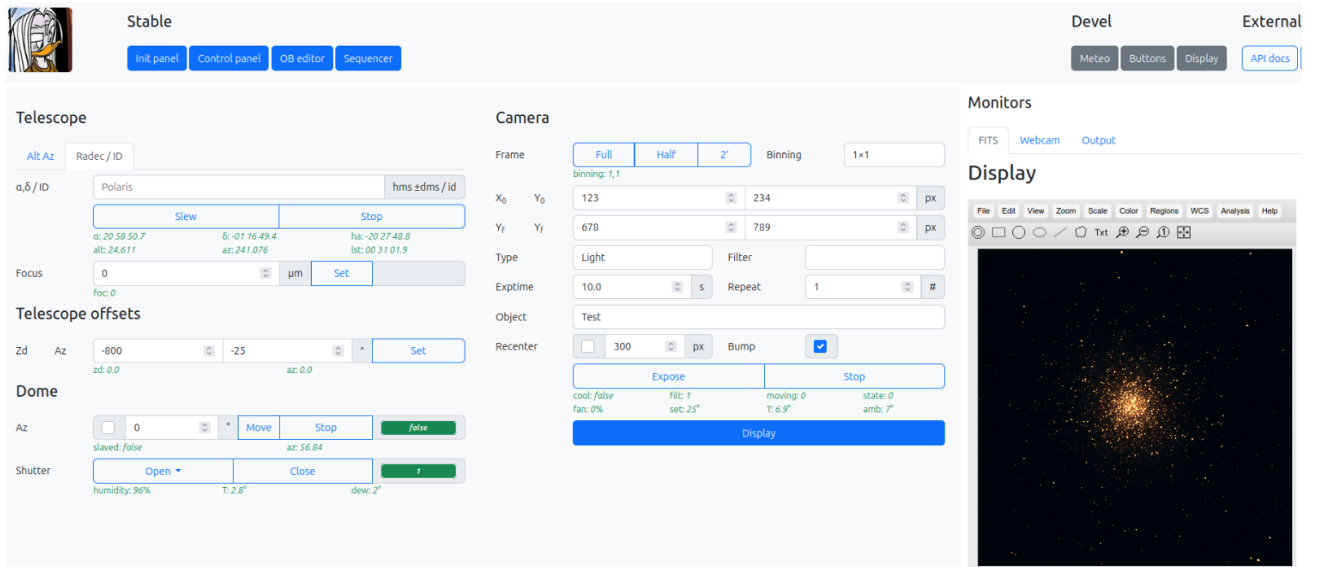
Stable

Init panel Control panel OB editor Sequencer

Devel

Meteo Buttons Display

External

API docs

Telescope

Alt Az Radec / ID

α,δ / ID Polaris hms ±dms / id

Slew Stop

α: 20 58 50.7 δ: -01 16 49.4 ha: -20 27 48.8
alt: 24.611 az: 241.076 lst: 00 31 01.9

Focus 0 μm Set

foc: 0

Telescope offsets

Zd Az -800 -25 " Set

zd: 0.0 az: 0.0

Dome

Az 0 ° Move Stop false

slaved: false az: 56.84

Shutter Open ▾ Close 1

humidity: 96% T: 2.8° dew: 2°

Camera

Frame Full Half 2' Binning 1×1

binning: 1,1

$X_0$ $Y_0$ 123 234 px

$Y_f$ $Y_f$ 678 789 px

Type Light Filter

Exptime 10.0 s Repeat 1 #

Object Test

Recenter 300 px Bump

Expose Stop

cool: false filt: 1 moving: 0 state: 0
fan: 0% set: 25° T: 6.9° amb: 7°

Display

Monitors

FITS Webcam Output

Display

File Edit View Zoom Scale Color Regions WCS Analysis Help

Txt